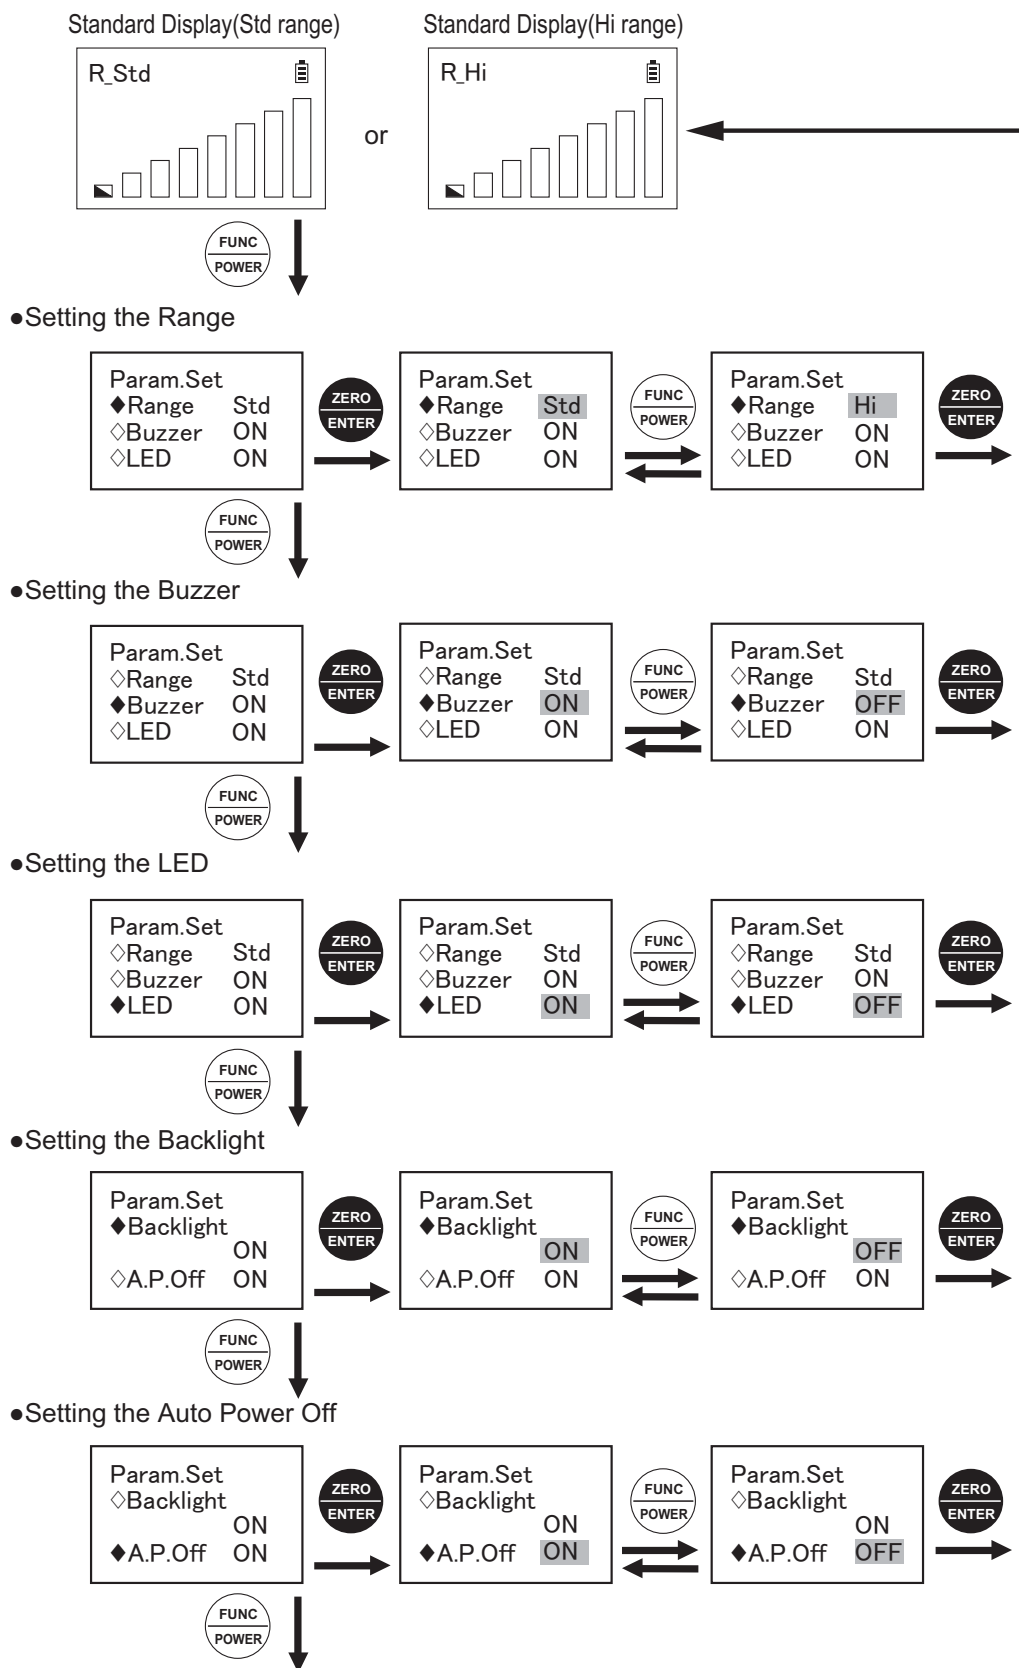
Standard Display(Std range)

R_Std

or

Standard Display(Hi range)

R_Hi

FUNC
POWER

●Setting the Range

Param.Set
◆Range Std
◇Buzzer ON
◇LED ON

ZERO
ENTER

Param.Set
◆Range Std
◇Buzzer ON
◇LED ON

FUNC
POWER

Param.Set
◆Range Hi
◇Buzzer ON
◇LED ON

ZERO
ENTER

FUNC
POWER

●Setting the Buzzer

Param.Set
◇Range Std
◆Buzzer ON
◇LED ON

ZERO
ENTER

Param.Set
◇Range Std
◆Buzzer ON
◇LED ON

FUNC
POWER

Param.Set
◇Range Std
◆Buzzer OFF
◇LED ON

ZERO
ENTER

FUNC
POWER

●Setting the LED

Param.Set
◇Range Std
◇Buzzer ON
◆LED ON

ZERO
ENTER

Param.Set
◇Range Std
◇Buzzer ON
◆LED ON

FUNC
POWER

Param.Set
◇Range Std
◇Buzzer ON
◆LED OFF

ZERO
ENTER

FUNC
POWER

●Setting the Backlight

Param.Set
◆Backlight
ON
◇A.P.Off ON

ZERO
ENTER

Param.Set
◆Backlight
ON
◇A.P.Off ON

FUNC
POWER

Param.Set
◆Backlight
OFF
◇A.P.Off ON

ZERO
ENTER

FUNC
POWER

●Setting the Auto Power Off

Param.Set
◇Backlight
ON
◆A.P.Off ON

ZERO
ENTER

Param.Set
◇Backlight
ON
◆A.P.Off ON

FUNC
POWER

Param.Set
◇Backlight
ON
◆A.P.Off OFF

ZERO
ENTER

FUNC
POWER